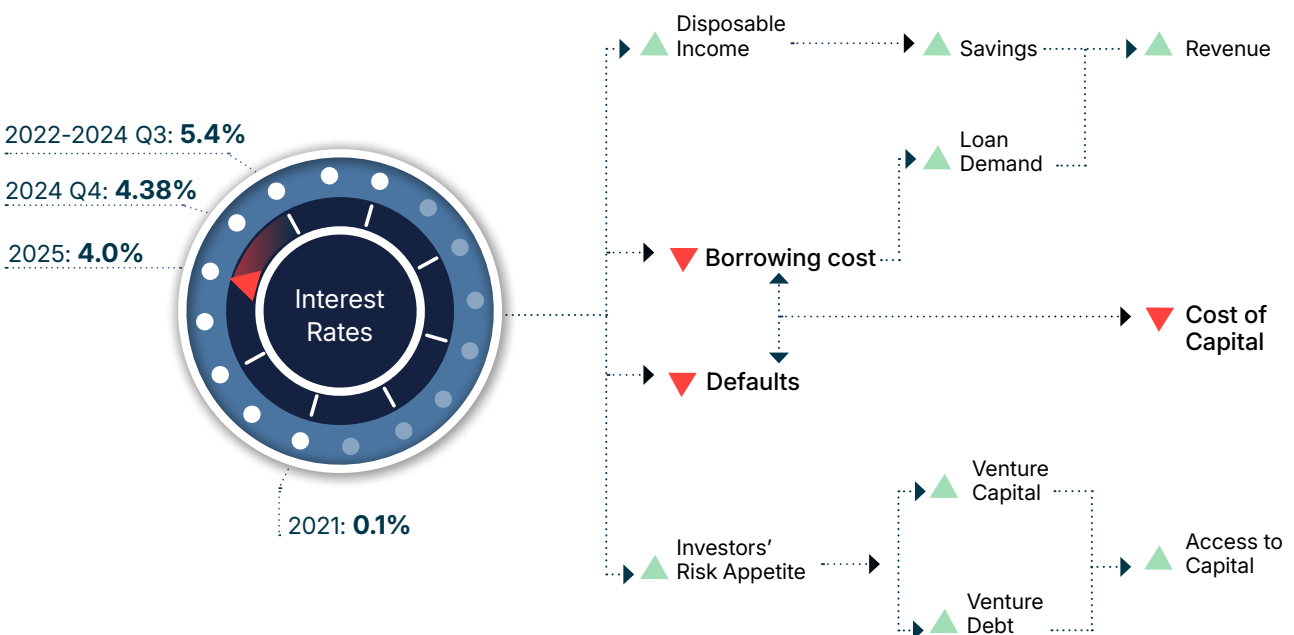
2022-2024 Q3: **5.4%**

2024 Q4: **4.38%**

2025: **4.0%**

Interest Rates

2021: **0.1%**

Disposable Income

Savings

Revenue

Loan Demand

Borrowing cost

Cost of Capital

Defaults

Venture Capital

Investors' Risk Appetite

Access to Capital

Venture Debt